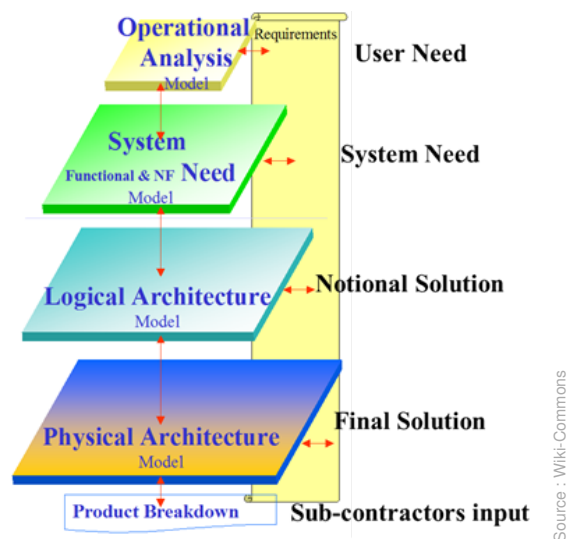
Operational Analysis
Model
Requirements
User Need
System
Functional & NF Need
Model
System Need
Logical Architecture
Model
Notional Solution
Physical Architecture
Model
Final Solution
Product Breakdown
Sub-contractors input
Source : Wiki-Commons